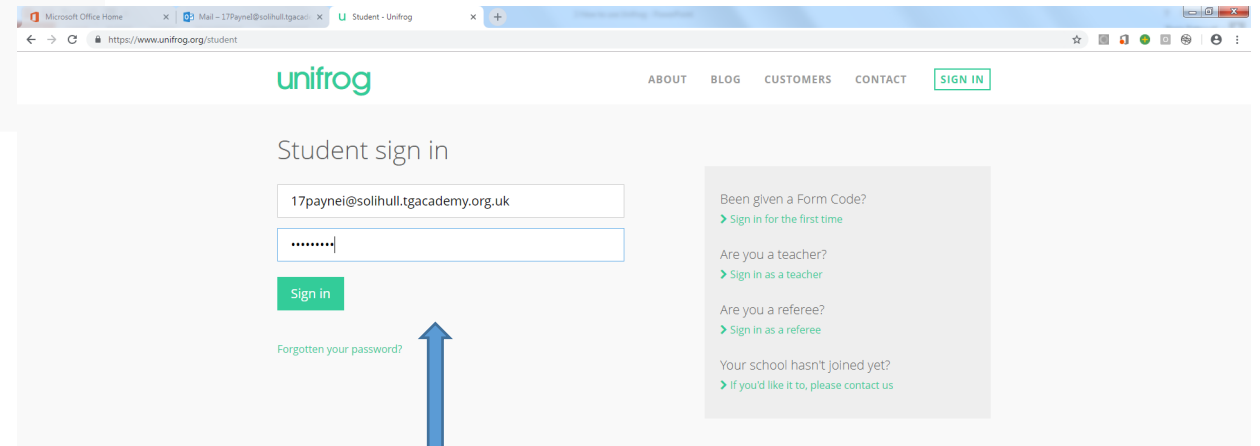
Microsoft Office Home
Mail – 17Paynel@solihull.tgacad
Student - Unifrog
https://www.unifrog.org/student

unifrog
ABOUT BLOG CUSTOMERS CONTACT SIGN IN

Student sign in
17paynei@solihull.tgacademy.org.uk
•••••••••
Sign in
Forgotten your password?

Been given a Form Code?
Sign in for the first time
Are you a teacher?
Sign in as a teacher
Are you a referee?
Sign in as a referee
Your school hasn't joined yet?
If you'd like it to, please contact us